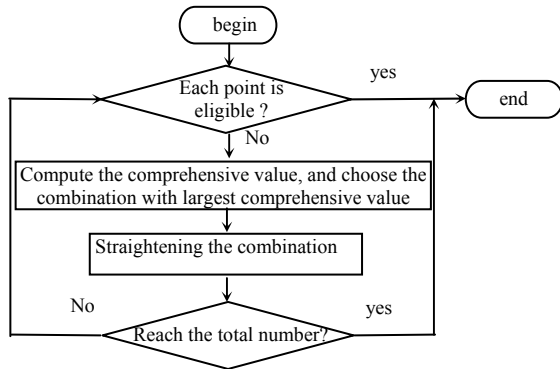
begin

Each point is eligible ?

yes

end

No

Compute the comprehensive value, and choose the combination with largest comprehensive value

Straightening the combination

No

yes

Reach the total number?